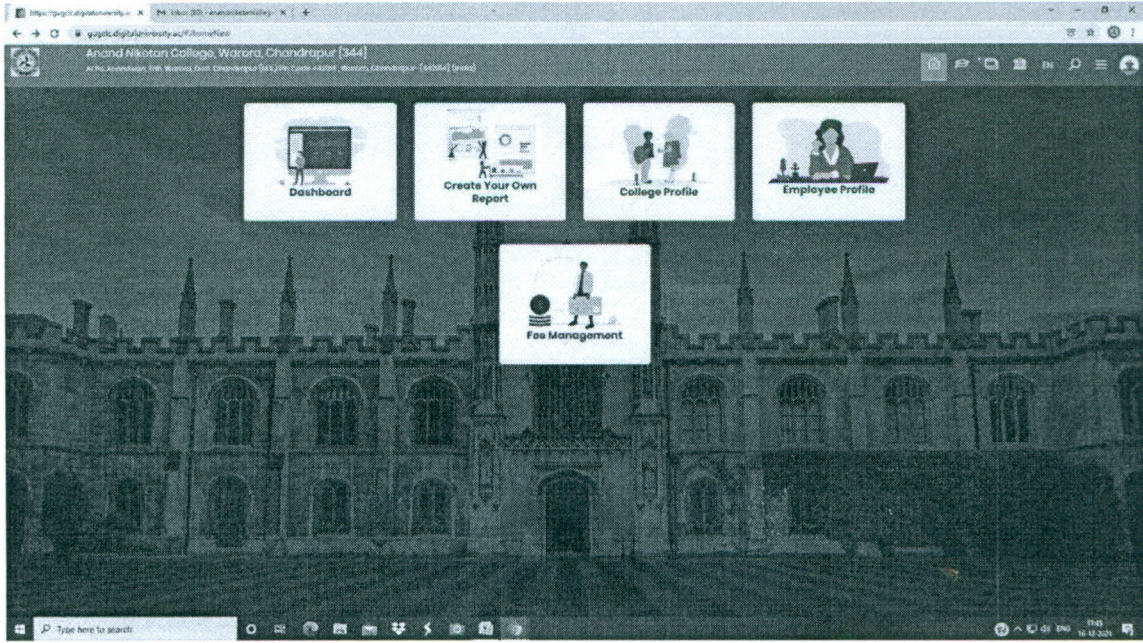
https://gugcic.digitaluniversity.ac | M Inbox (83) - anandniketancolleg | +

gugclc.digitaluniversity.ac/K/HomeNew

Anand Niketan College, Warora, Chandrapur [344]

At Po Anandwan, Teh Warora, Dist Chandrapur (MS) Pin Code 442914, Warora, Chandrapur- [442914] (India)

Dashboard

Create Your Own Report

College Profile

Employee Profile

Fee Management

Type here to search

ENG 17:45 16-12-2021